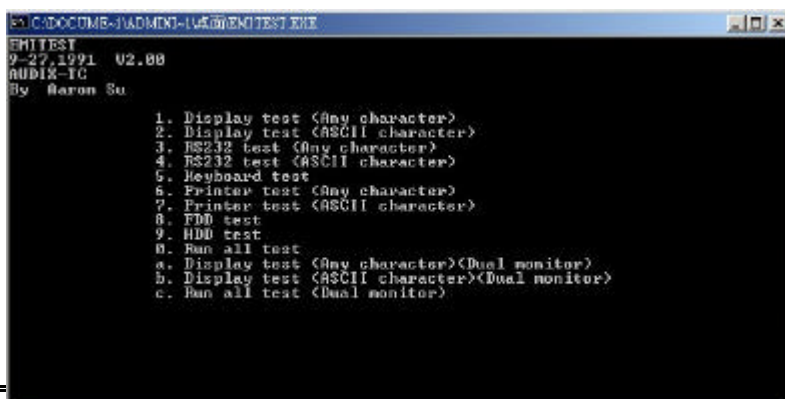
C:\DOCUME~1\ADMINI~1\桌面\EMITEST.EXE

EMITEST
9-27,1991 V2.00
AUDIX-TC
By Aaron Su

1. Display test (Any character)
2. Display test (ASCII character)
3. RS232 test (Any character)
4. RS232 test (ASCII character)
5. Keyboard test
6. Printer test (Any character)
7. Printer test (ASCII character)
8. FDD test
9. HDD test
0. Run all test
a. Display test (Any character)(Dual monitor)
b. Display test (ASCII character)(Dual monitor)
c. Run all test (Dual monitor)